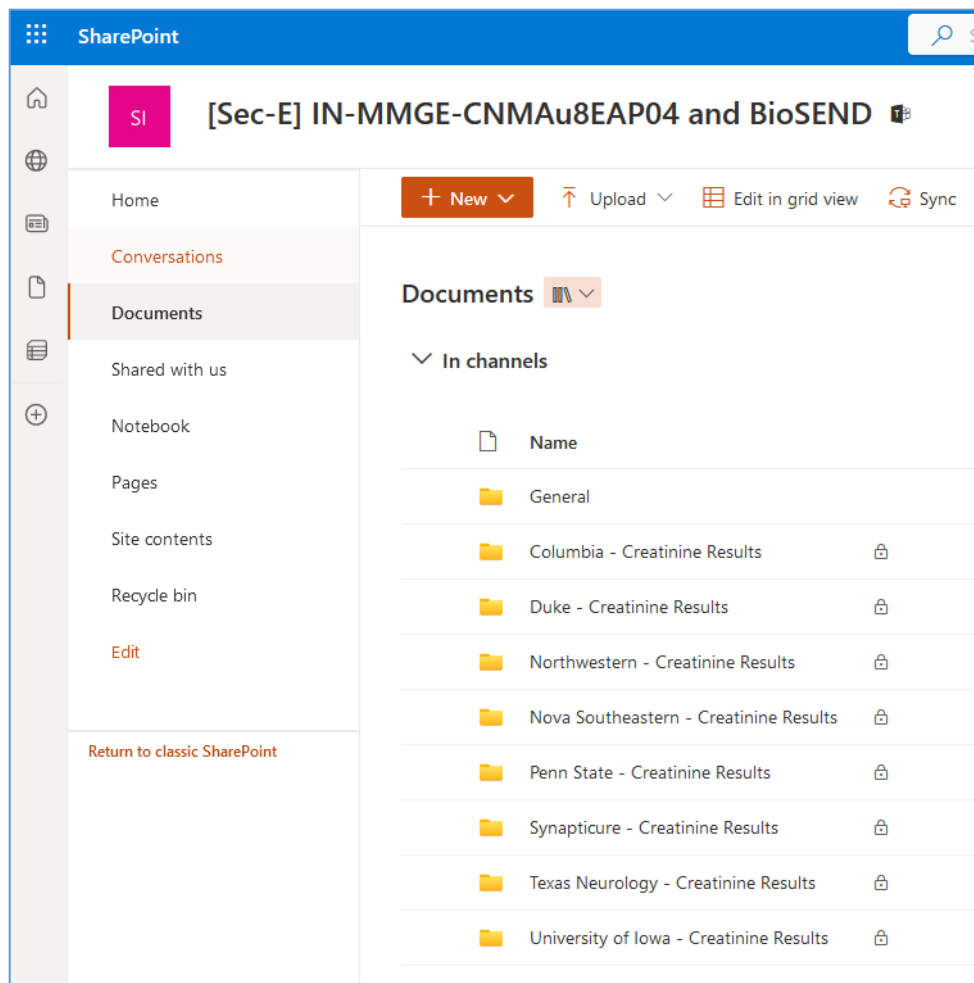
SharePoint

SI

[Sec-E] IN-MMGE-CNMAu8EAP04 and BioSEND

Home

Conversations

Documents

Shared with us

Notebook

Pages

Site contents

Recycle bin

Edit

Return to classic SharePoint

+ New

Upload

Edit in grid view

Sync

Documents

In channels

Name

General

Columbia - Creatinine Results

Duke - Creatinine Results

Northwestern - Creatinine Results

Nova Southeastern - Creatinine Results

Penn State - Creatinine Results

Synapticure - Creatinine Results

Texas Neurology - Creatinine Results

University of Iowa - Creatinine Results